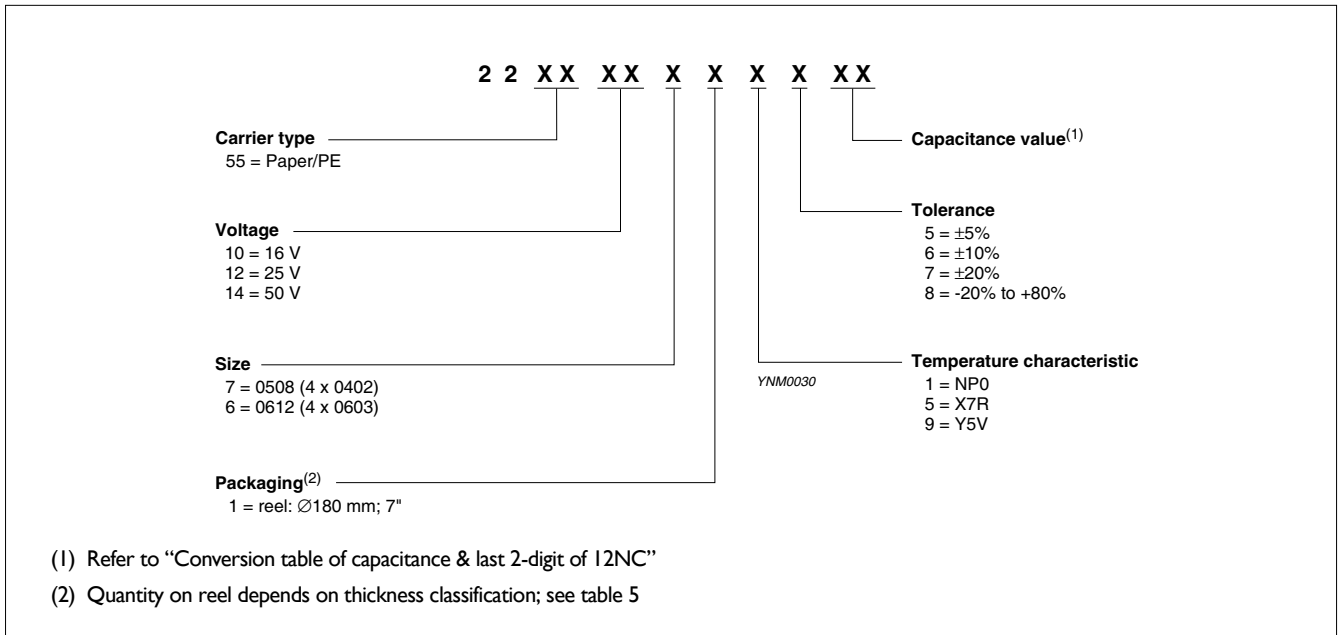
2 2 XX XX X X X X XX

Carrier type
55 = Paper/PE

Voltage
10 = 16 V
12 = 25 V
14 = 50 V

Size
7 = 0508 (4 x 0402)
6 = 0612 (4 x 0603)

Packaging$^{(2)}$
1 = reel: ∅180 mm; 7"

Capacitance value$^{(1)}$

Tolerance
5 = ±5%
6 = ±10%
7 = ±20%
8 = -20% to +80%

YNM0030

Temperature characteristic
1 = NP0
5 = X7R
9 = Y5V

(1) Refer to "Conversion table of capacitance & last 2-digit of 12NC"

(2) Quantity on reel depends on thickness classification; see table 5